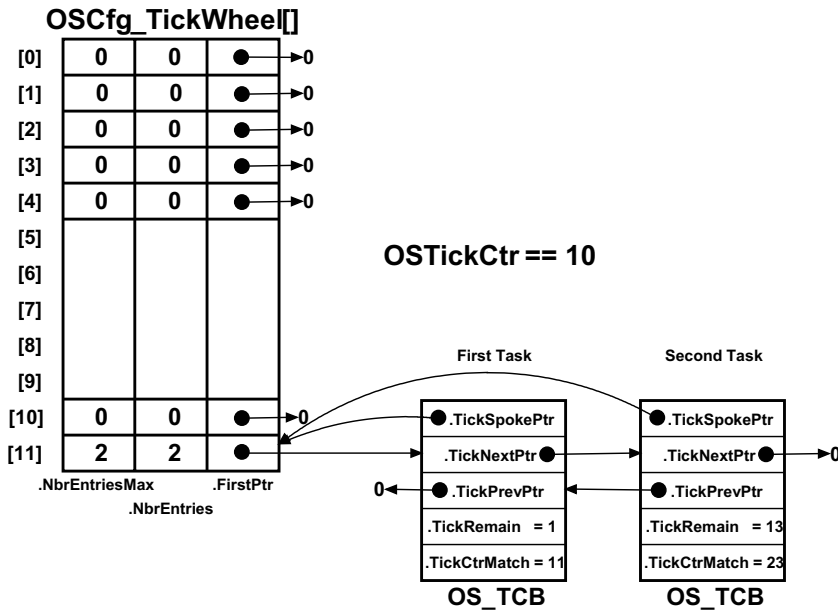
OSCfg_TickWheel[]

| | | | |
|---|---|---|---|
| [0] | 0 | 0 | 0 |
| [1] | 0 | 0 | 0 |
| [2] | 0 | 0 | 0 |
| [3] | 0 | 0 | 0 |
| [4] | 0 | 0 | 0 |
| [5] | | | |
| [6] | | | |
| [7] | | | |
| [8] | | | |
| [9] | | | |
| [10] | 0 | 0 | 0 |
| [11] | 2 | 2 | |

.NbrEntriesMax
.NbrEntries
.FirstPtr

OSTickCtr == 10

First Task
.TickSpokePtr
.TickNextPtr
0 .TickPrevPtr
.TickRemain = 1
.TickCtrMatch = 11
OS_TCB

Second Task
.TickSpokePtr
.TickNextPtr 0
.TickPrevPtr
.TickRemain = 13
.TickCtrMatch = 23
OS_TCB